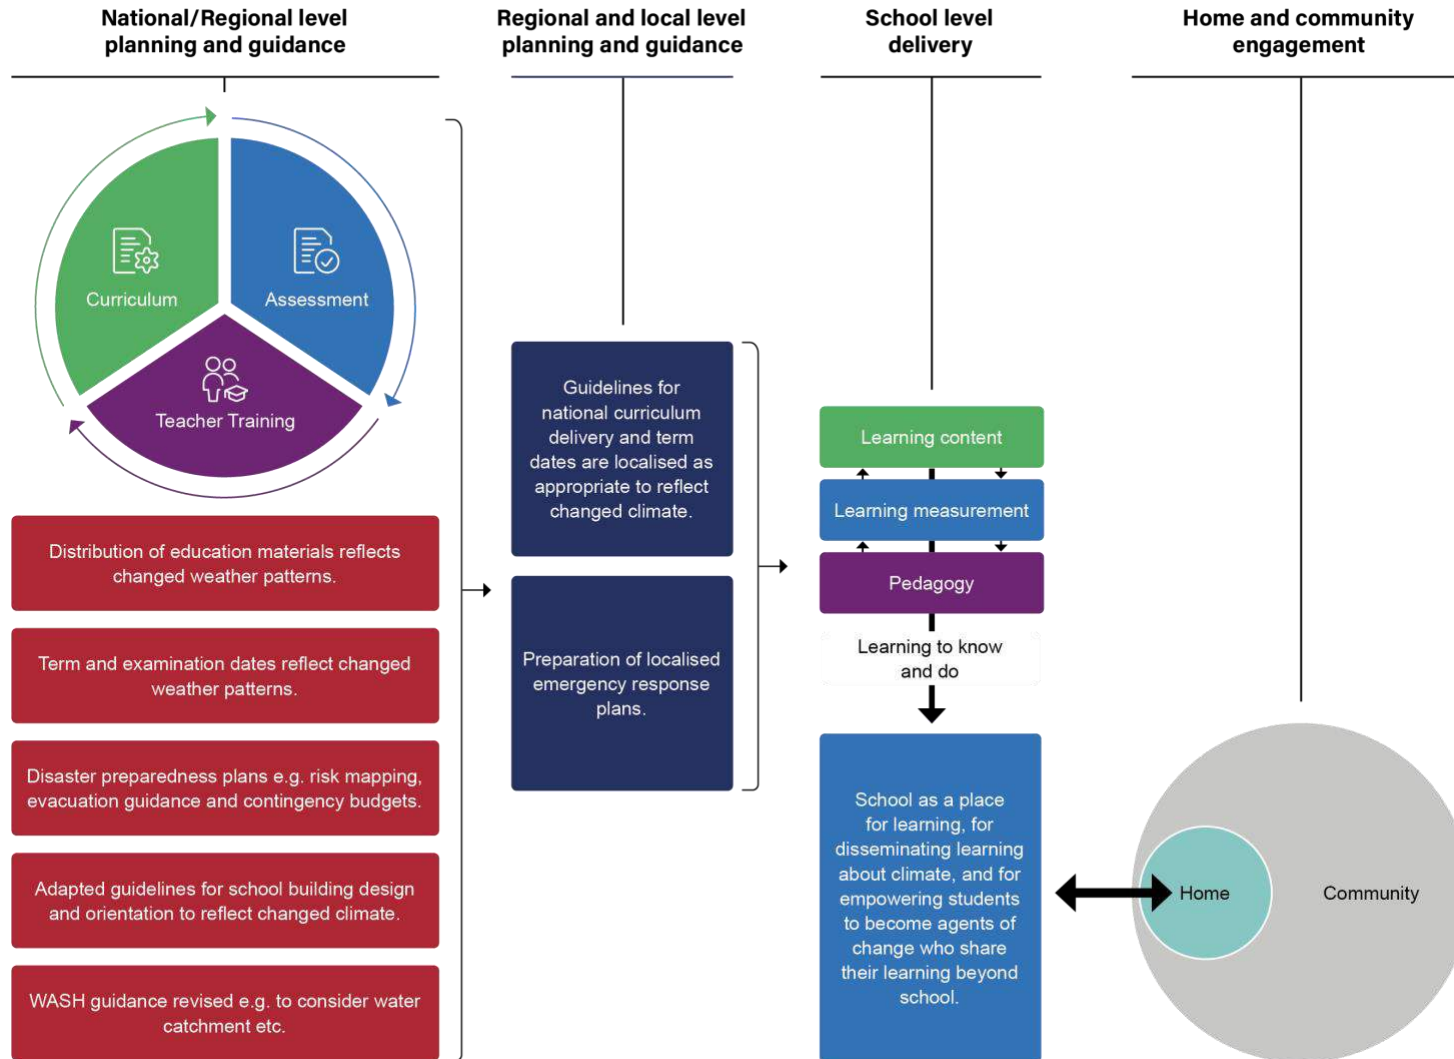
National/Regional level planning and guidance

Regional and local level planning and guidance

School level delivery

Home and community engagement

Curriculum

Assessment

Teacher Training

Distribution of education materials reflects changed weather patterns.

Term and examination dates reflect changed weather patterns.

Disaster preparedness plans e.g. risk mapping, evacuation guidance and contingency budgets.

Adapted guidelines for school building design and orientation to reflect changed climate.

WASH guidance revised e.g. to consider water catchment etc.

Guidelines for national curriculum delivery and term dates are localised as appropriate to reflect changed climate.

Preparation of localised emergency response plans.

Learning content

Learning measurement

Pedagogy

Learning to know and do

School as a place for learning, for disseminating learning about climate, and for empowering students to become agents of change who share their learning beyond school.

Home

Community